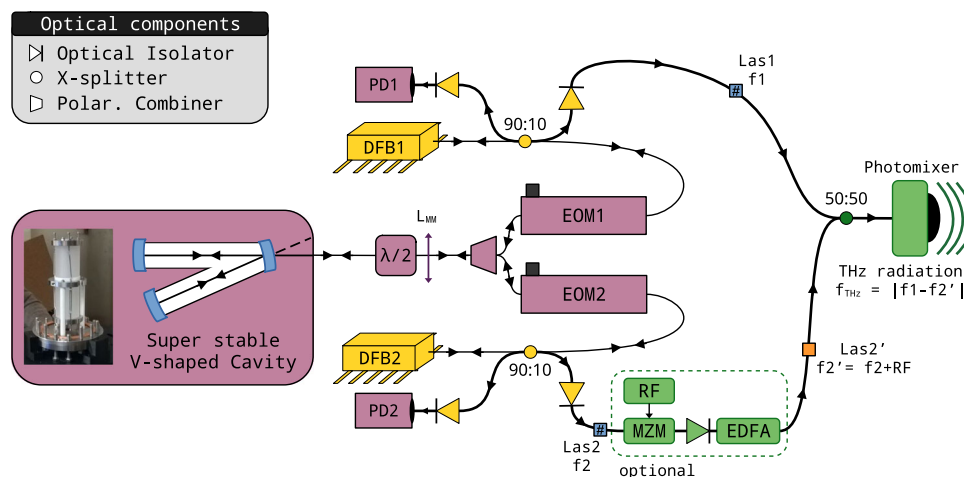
Optical components
Optical Isolator
X-splitter
Polar. Combiner

PD1
DFB1
90:10
Las1
f1
EOM1
$L_{MM}$
λ/2
EOM2
Super stable
V-shaped Cavity
Photomixer
50:50
THz radiation
$f_{THz}$ = |f1-f2'|
DFB2
90:10
PD2
Las2'
f2' = f2+RF
RF
MZM
EDFA
Las2
f2
optional